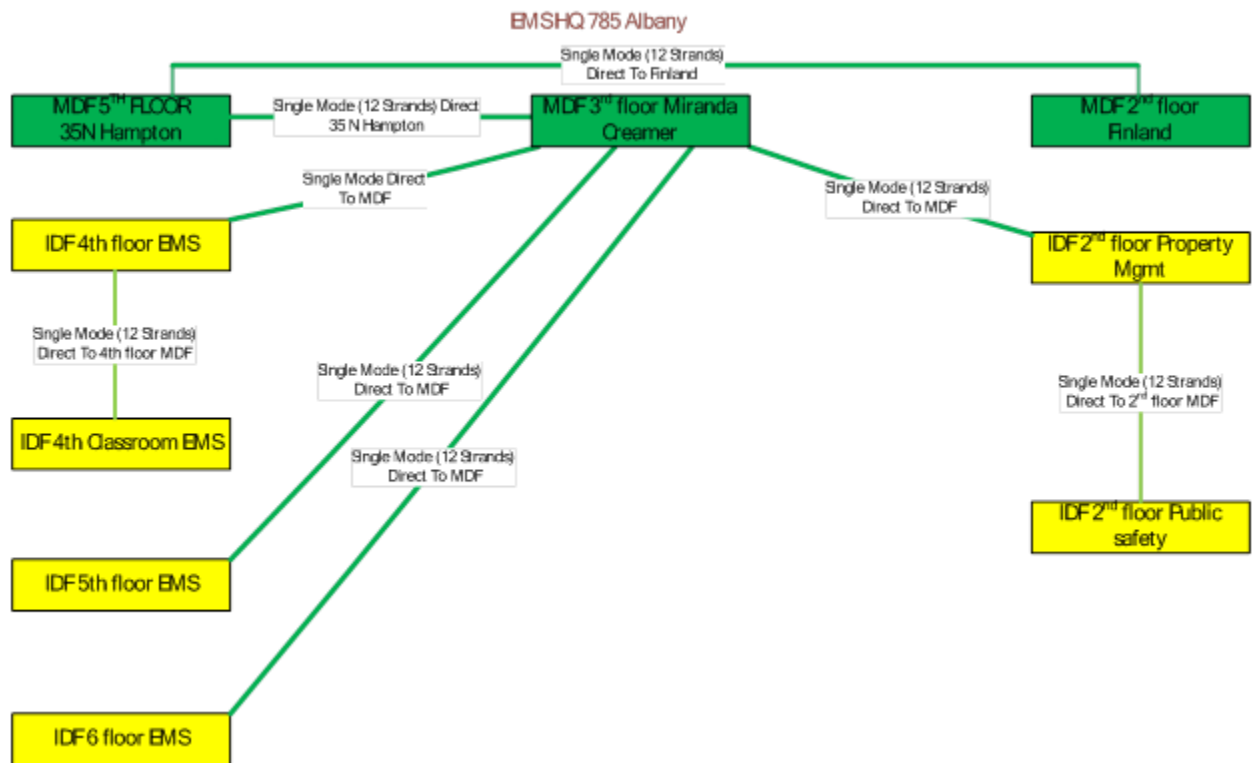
EMSHQ 785 Albany

Single Mode (12 Strands) Direct To Finland

MDF 5$^{TH}$ FLOOR 35N Hampton

Single Mode (12 Strands) Direct 35 N Hampton

MDF 3$^{rd}$ floor Miranda Creamer

MDF 2$^{nd}$ floor Finland

Single Mode Direct To MDF

IDF 4th floor EMS

Single Mode (12 Strands) Direct To MDF

IDF 2$^{nd}$ floor Property Mgmt

Single Mode (12 Strands) Direct To 4th floor MDF

Single Mode (12 Strands) Direct To MDF

Single Mode (12 Strands) Direct To 2$^{nd}$ floor MDF

IDF 4th Classroom EMS

Single Mode (12 Strands) Direct To MDF

IDF 2$^{nd}$ floor Public safety

IDF 5th floor EMS

IDF 6 floor EMS